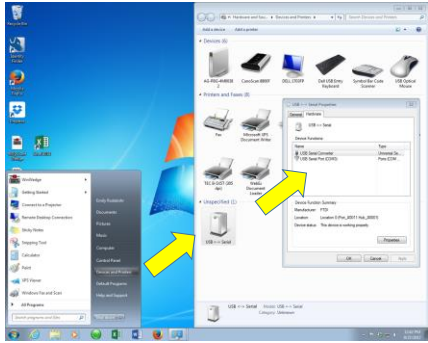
Recycle Bin

Hardware and Sou... ▸ Devices and Printers ▸

Search Devices and Printers

Add a device    Add a printer

Devices (8)

AG-PRO-4680E8 2

CanoScan 8800F

DELL 2709W

Dell USB Entry Keyboard

Symbol Bar Code Scanner

USB Optical Mouse

Printers and Faxes (6)

Fax

Microsoft XPS Document Writer

TEC B-SX5T (305 dpi)

WebEx Document Loader

Unspecified (1)

USB <-> Serial

USB <-> Serial Properties

General    Hardware

USB <-> Serial

Device Functions:

| Name | Type |
|---|---|
| USB Serial Converter | Universal Se... |
| USB Serial Port (COM3) | Ports (COM... |

Device Function Summary

Manufacturer: FTDI

Location: Location 0 (Port_#0001.Hub_#0001)

Device status: This device is working properly.

Properties

OK    Cancel    Apply

USB <-> Serial    Model: USB <-> Serial
Category: Unknown

WinWedge

Getting Started

Connect to a Projector

Remote Desktop Connection

Sticky Notes

Snipping Tool

Calculator

Paint

XPS Viewer

Windows Fax and Scan

All Programs

Search programs and files

Emily Rudolph

Documents

Pictures

Music

Computer

Control Panel

Devices and Printers

Default Programs

Help and Support

Shut down